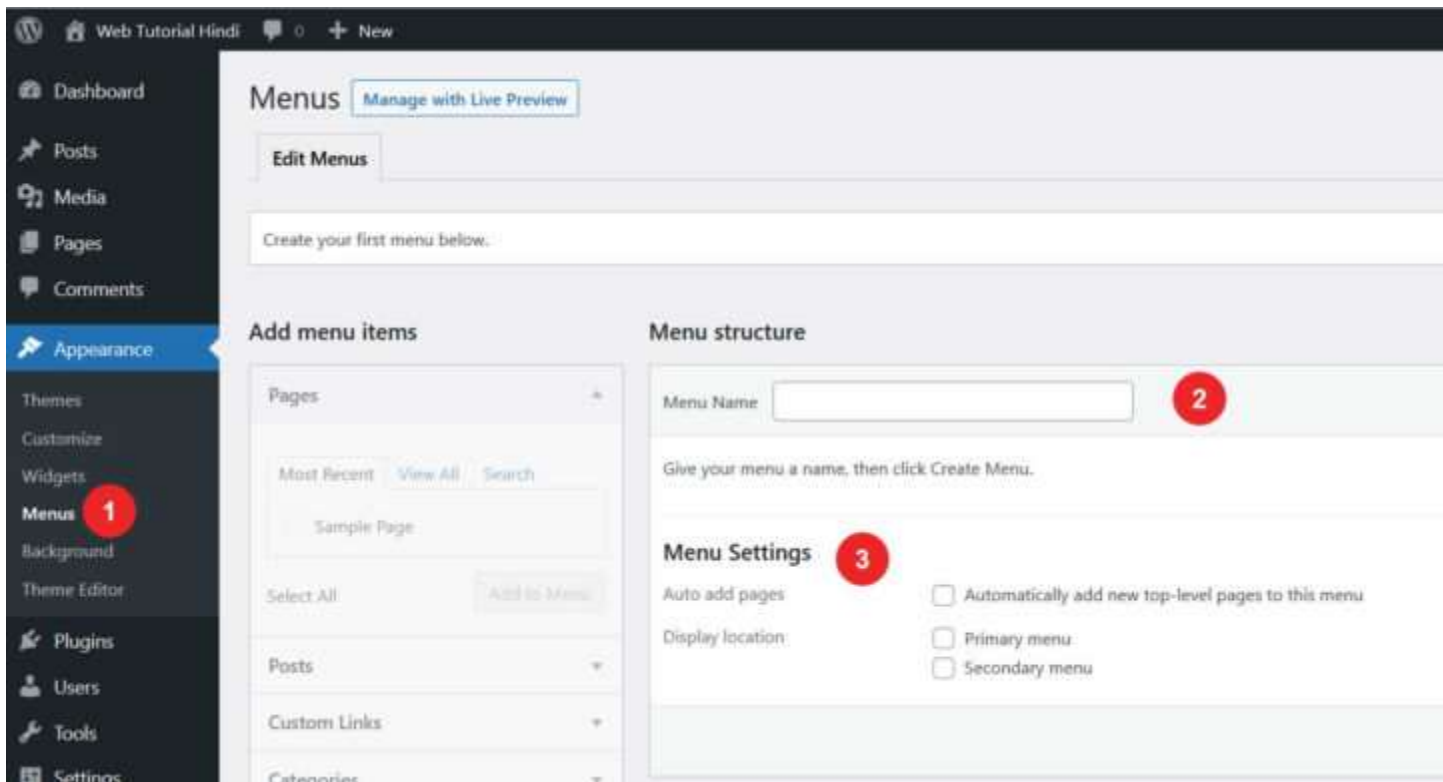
Web Tutorial Hindi 0 + New

Dashboard
Posts
Media
Pages
Comments
Appearance
Themes
Customize
Widgets
Menus 1
Background
Theme Editor
Plugins
Users
Tools
Settings

Menus Manage with Live Preview

Edit Menus

Create your first menu below.

Add menu items

Pages

Most Recent View All Search

Sample Page

Select All Add to Menu

Posts

Custom Links

Categories

Menu structure

Menu Name 2

Give your menu a name, then click Create Menu.

Menu Settings 3

Auto add pages Automatically add new top-level pages to this menu

Display location Primary menu
Secondary menu